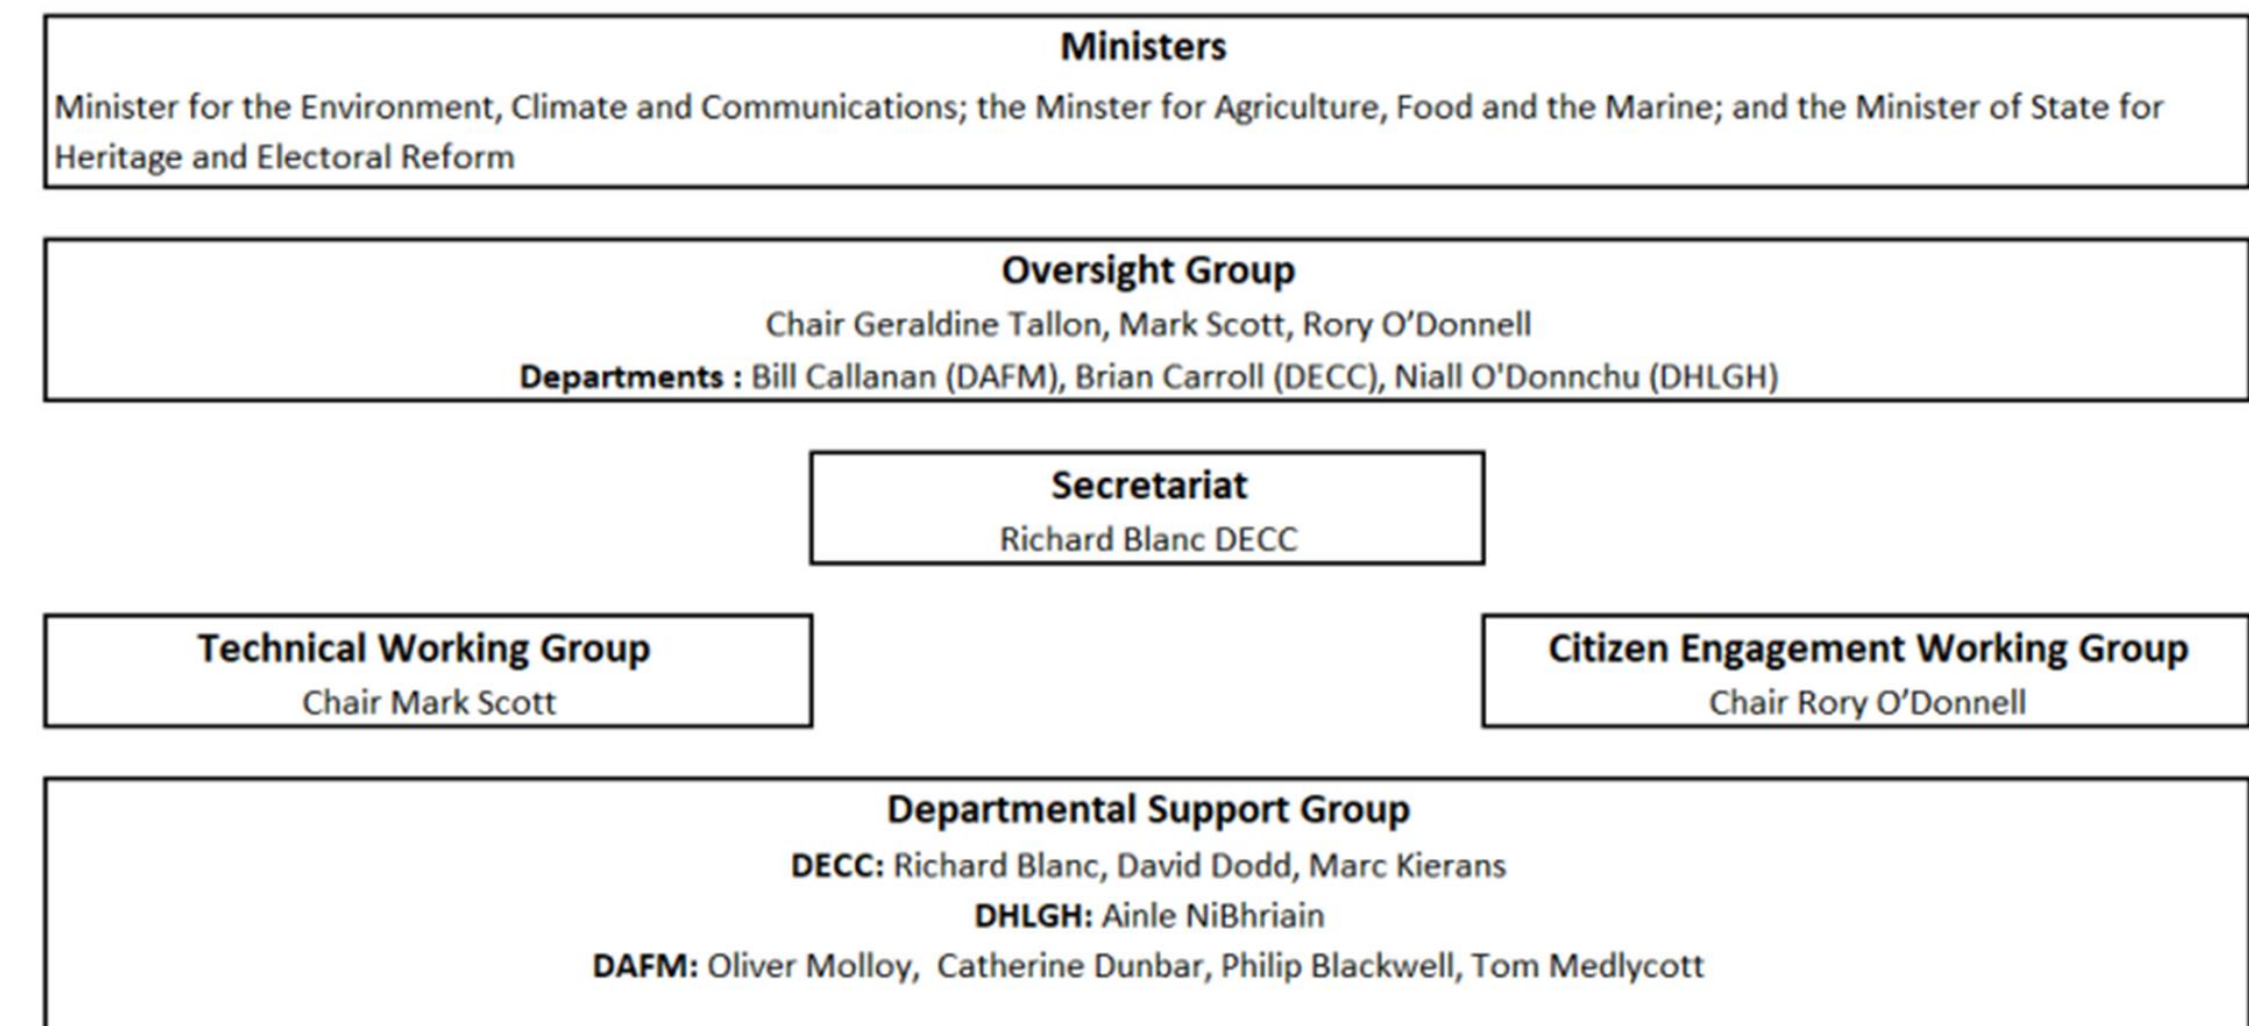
Ministers

Minister for the Environment, Climate and Communications; the Minster for Agriculture, Food and the Marine; and the Minister of State for Heritage and Electoral Reform

Oversight Group

Chair Geraldine Tallon, Mark Scott, Rory O'Donnell

Departments : Bill Callanan (DAFM), Brian Carroll (DECC), Niall O'Donnchu (DHLGH)

Secretariat

Richard Blanc DECC

Technical Working Group

Chair Mark Scott

Citizen Engagement Working Group

Chair Rory O'Donnell

Departmental Support Group

DECC: Richard Blanc, David Dodd, Marc Kierans

DHLGH: Ainle NiBhriain

DAFM: Oliver Molloy, Catherine Dunbar, Philip Blackwell, Tom Medlycott